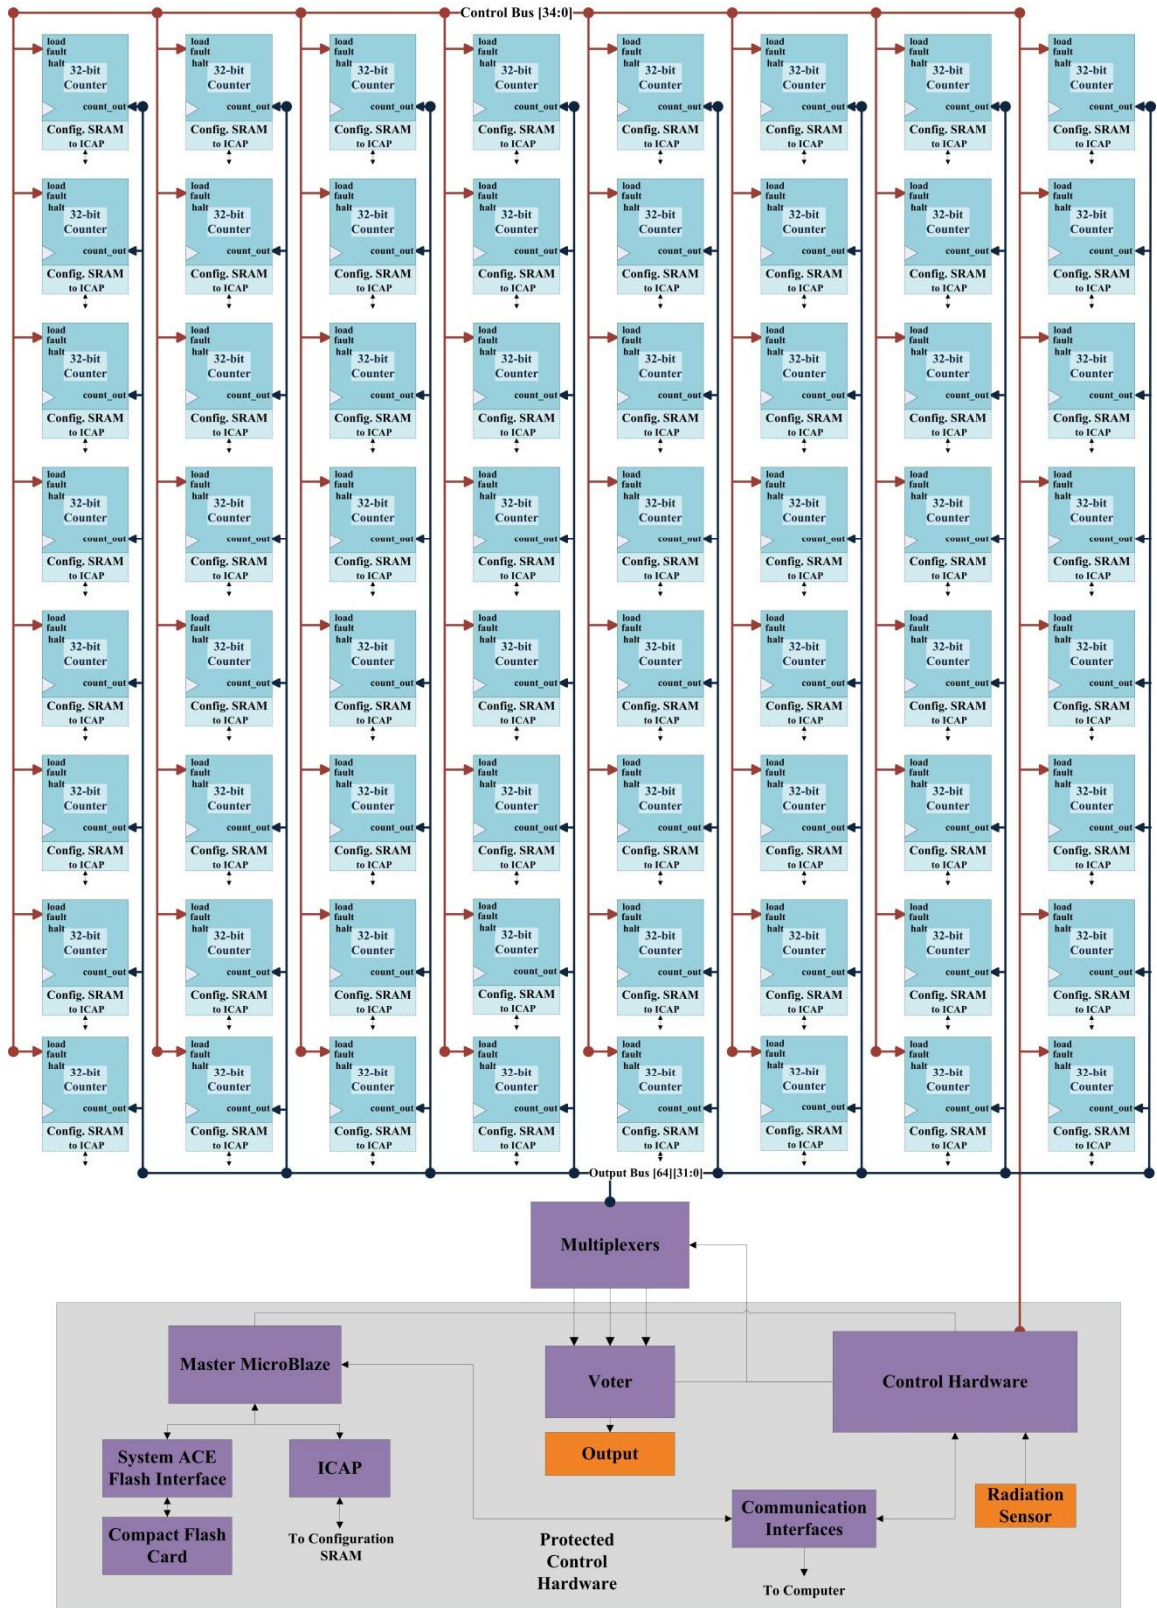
Control Bus [34:0]

load
fault
halt
32-bit
Counter
count_out
Config. SRAM
to ICAP

(The block above is repeated 64 times, in 8 rows of 8.)

Output Bus [64][31:0]

Multiplexers

Master MicroBlaze

Voter

Control Hardware

Output

System ACE
Flash Interface

ICAP

Compact Flash
Card

To Configuration
SRAM

Protected
Control
Hardware

Communication
Interfaces

Radiation
Sensor

To Computer